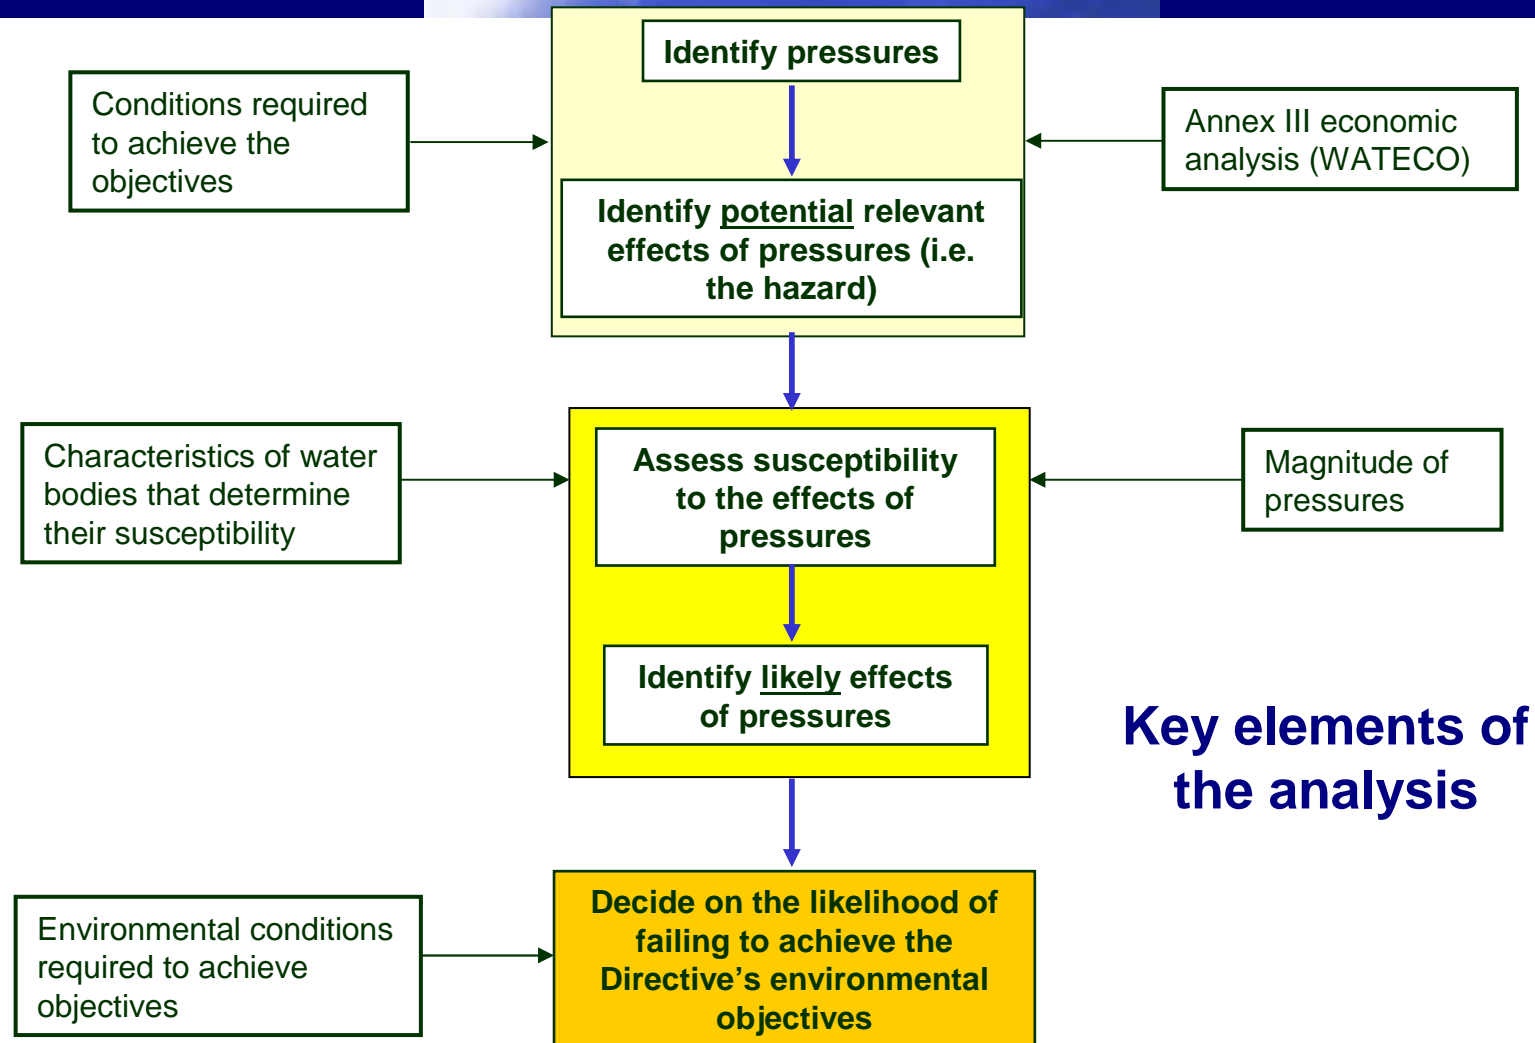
Conditions required to achieve the objectives

Identify pressures

Identify potential relevant effects of pressures (i.e. the hazard)

Annex III economic analysis (WATECO)

Characteristics of water bodies that determine their susceptibility

Assess susceptibility to the effects of pressures

Identify likely effects of pressures

Magnitude of pressures

Key elements of the analysis

Environmental conditions required to achieve objectives

Decide on the likelihood of failing to achieve the Directive’s environmental objectives